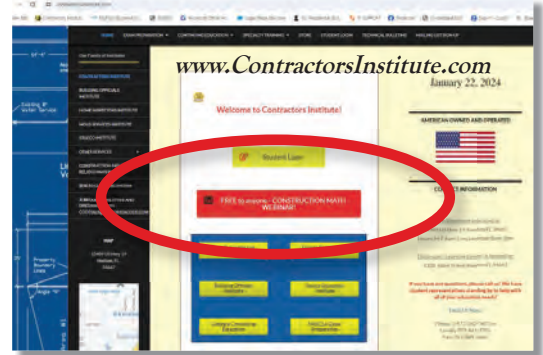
www.ContractorsInstitute.com

January 22, 2024

HOME EXAM PREPARATION CONTINUING EDUCATION SPECIALTY TRAINING STORE STUDENT LOGIN TECHNICAL BULLETINS MAILING LIST SIGN UP

Our Family of Institutes

CONTRACTORS INSTITUTE

BUILDING OFFICIALS INSTITUTE

HOME INSPECTORS INSTITUTE

MOLD GRADERS INSTITUTE

ENGCO INSTITUTE

OTHER SERVICES

Welcome to Contractors Institute!

Student Login

FREE to anyone - CONSTRUCTION MATH WEBINAR!

AMERICAN OWNED AND OPERATED

CONTACT INFORMATION

Existing Water Service

Property Boundary Line

Angle